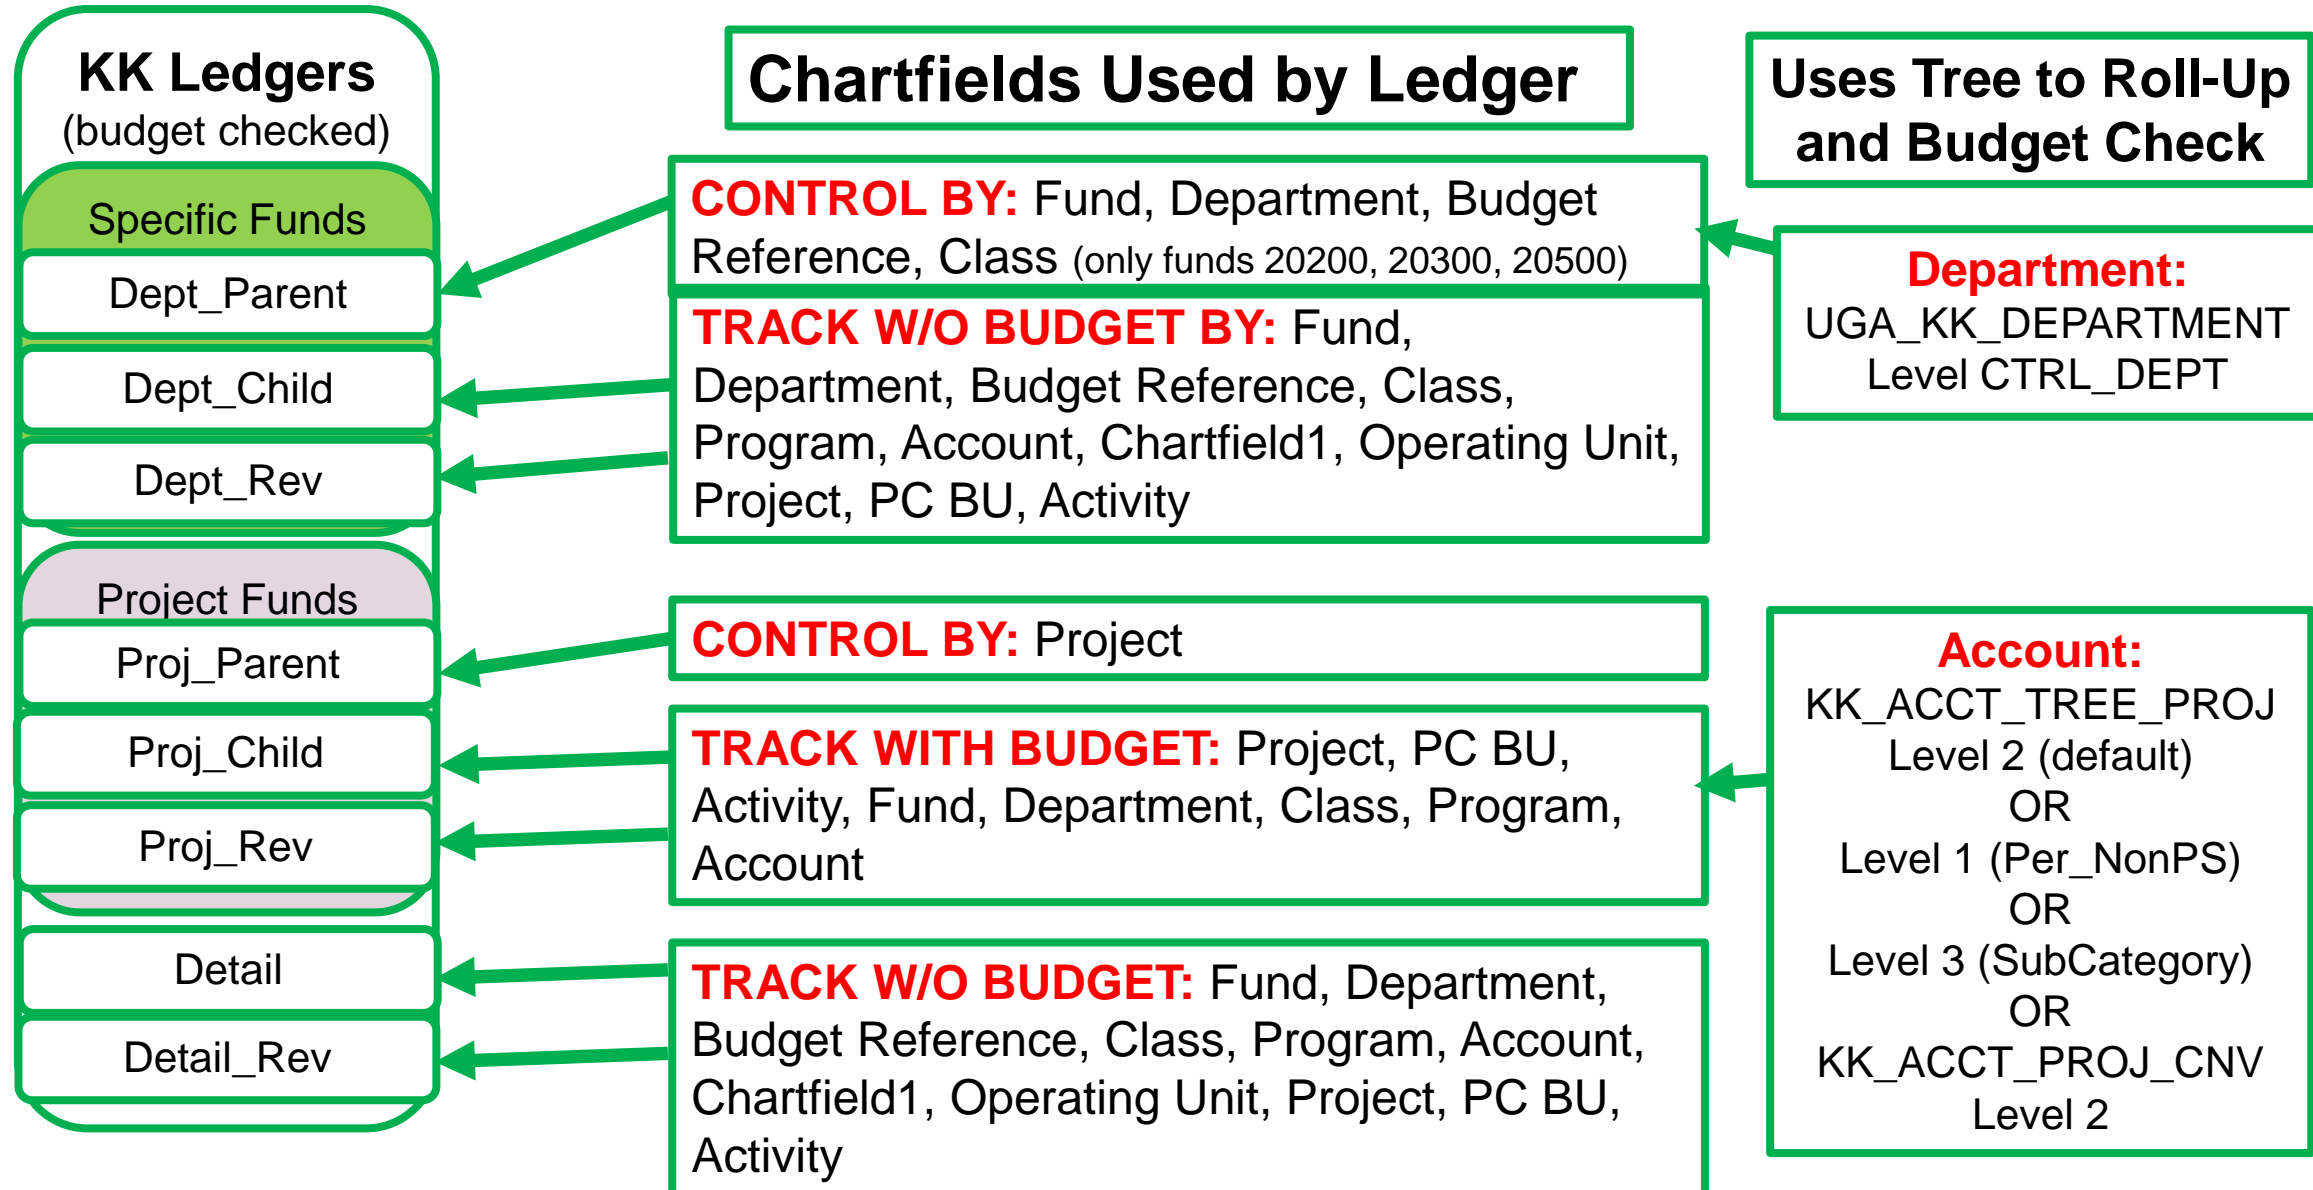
KK Ledgers
(budget checked)

Specific Funds
Dept_Parent
Dept_Child
Dept_Rev

Project Funds
Proj_Parent
Proj_Child
Proj_Rev

Detail
Detail_Rev

Chartfields Used by Ledger

CONTROL BY: Fund, Department, Budget Reference, Class (only funds 20200, 20300, 20500)

TRACK W/O BUDGET BY: Fund, Department, Budget Reference, Class, Program, Account, Chartfield1, Operating Unit, Project, PC BU, Activity

CONTROL BY: Project

TRACK WITH BUDGET: Project, PC BU, Activity, Fund, Department, Class, Program, Account

TRACK W/O BUDGET: Fund, Department, Budget Reference, Class, Program, Account, Chartfield1, Operating Unit, Project, PC BU, Activity

Uses Tree to Roll-Up and Budget Check

Department:
UGA_KK_DEPARTMENT
Level CTRL_DEPT

Account:
KK_ACCT_TREE_PROJ
Level 2 (default)
OR
Level 1 (Per_NonPS)
OR
Level 3 (SubCategory)
OR
KK_ACCT_PROJ_CNV
Level 2